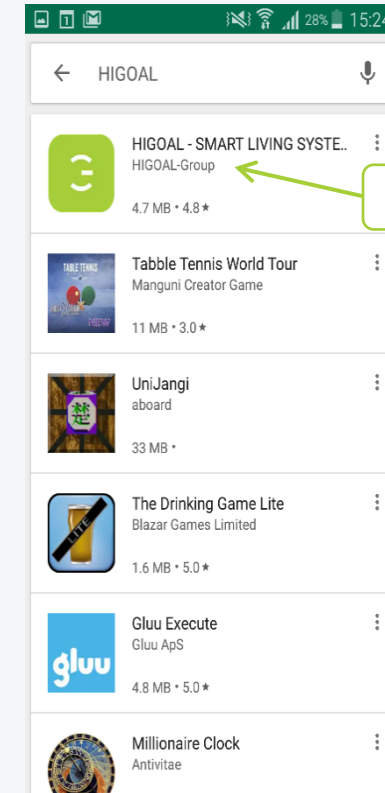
28% 15:24

HIGOAL

HIGOAL - SMART LIVING SYSTE..
HIGOAL-Group
4.7 MB • 4.8★

TABLE TENNIS
Tabble Tennis World Tour
Manguni Creator Game
11 MB • 3.0★

UniJangi
aboard
33 MB •

LITE
The Drinking Game Lite
Blazar Games Limited
1.6 MB • 5.0★

gluu
Gluu Execute
Gluu ApS
4.8 MB • 5.0★

Millionaire Clock
Antivitae